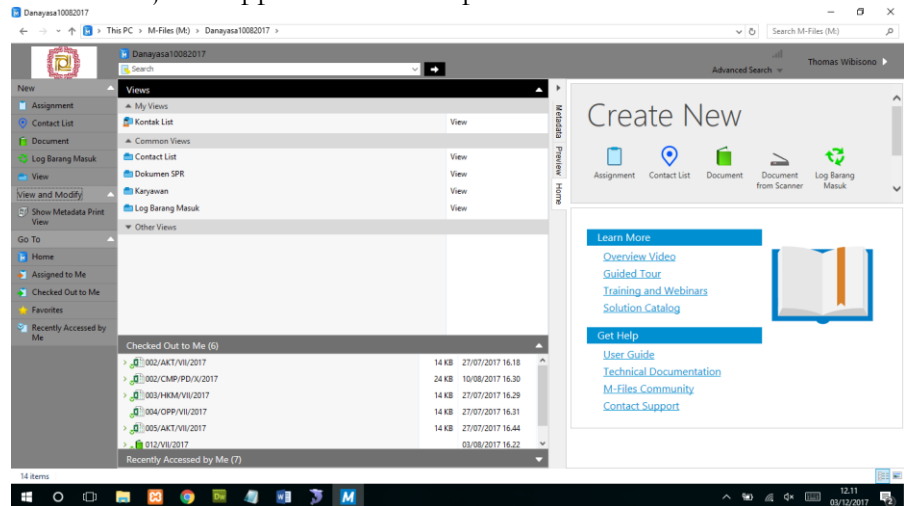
Danayasa10082017

This PC > M-Files (M:) > Danayasa10082017 >

Search M-Files (M:)

Danayasa10082017

Search

Advanced Search

Thomas Wibisono

New

Assignment

Contact List

Document

Log Barang Masuk

View

View and Modify

Show Metadata Print View

Go To

Home

Assigned to Me

Checked Out to Me

Favorites

Recently Accessed by Me

Views

My Views

| | |
|---|---|
| Kontak List | View |

Common Views

| | |
|---|---|
| Contact List | View |
| Dokumen SPR | View |
| Karyawan | View |
| Log Barang Masuk | View |

Other Views

Checked Out to Me (6)

| | | |
|---|---|---|
| 002/AKT/VII/2017 | 14 KB | 27/07/2017 16.18 |
| 002/CMP/PD/X/2017 | 24 KB | 10/08/2017 16.30 |
| 003/HKM/VII/2017 | 14 KB | 27/07/2017 16.29 |
| 004/OPP/VII/2017 | 14 KB | 27/07/2017 16.31 |
| 005/AKT/VII/2017 | 14 KB | 27/07/2017 16.44 |
| 012/VII/2017 | | 03/08/2017 16.22 |

Recently Accessed by Me (7)

Metadata Preview Home

Create New

Assignment Contact List Document Document from Scanner Log Barang Masuk

Learn More

Overview Video

Guided Tour

Training and Webinars

Solution Catalog

Get Help

User Guide

Technical Documentation

M-Files Community

Contact Support

14 items

12.11
03/12/2017